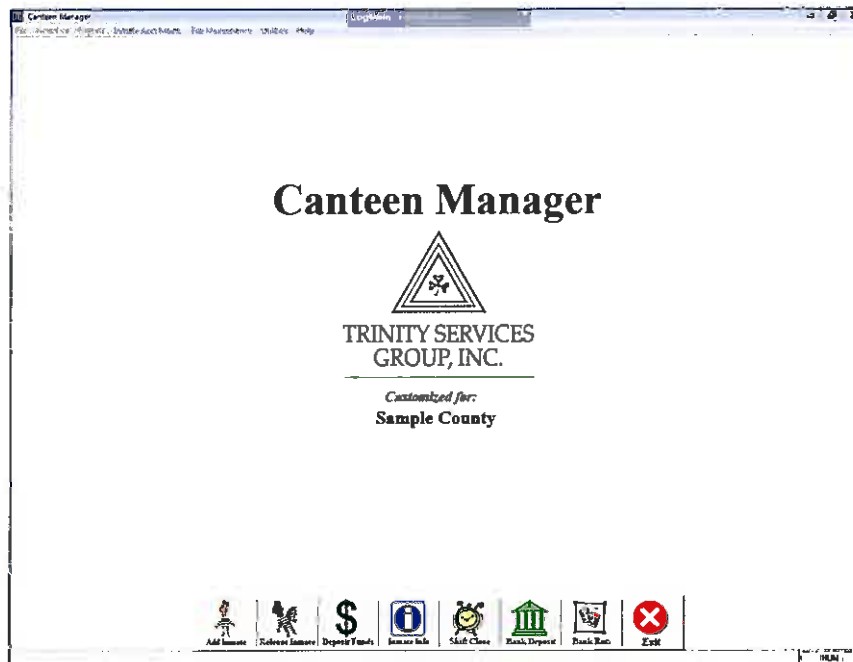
Canteen Manager
File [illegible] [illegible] Inmate Acct Maint. File Maintenance Utilities Help
Logo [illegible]

Canteen Manager

TRINITY SERVICES GROUP, INC.

Customized for:
Sample County

Add Inmate
Release Inmate
Deposit Funds
Inmate Info
Shift Close
Bank Deposit
Bank Rec
Exit

NUM